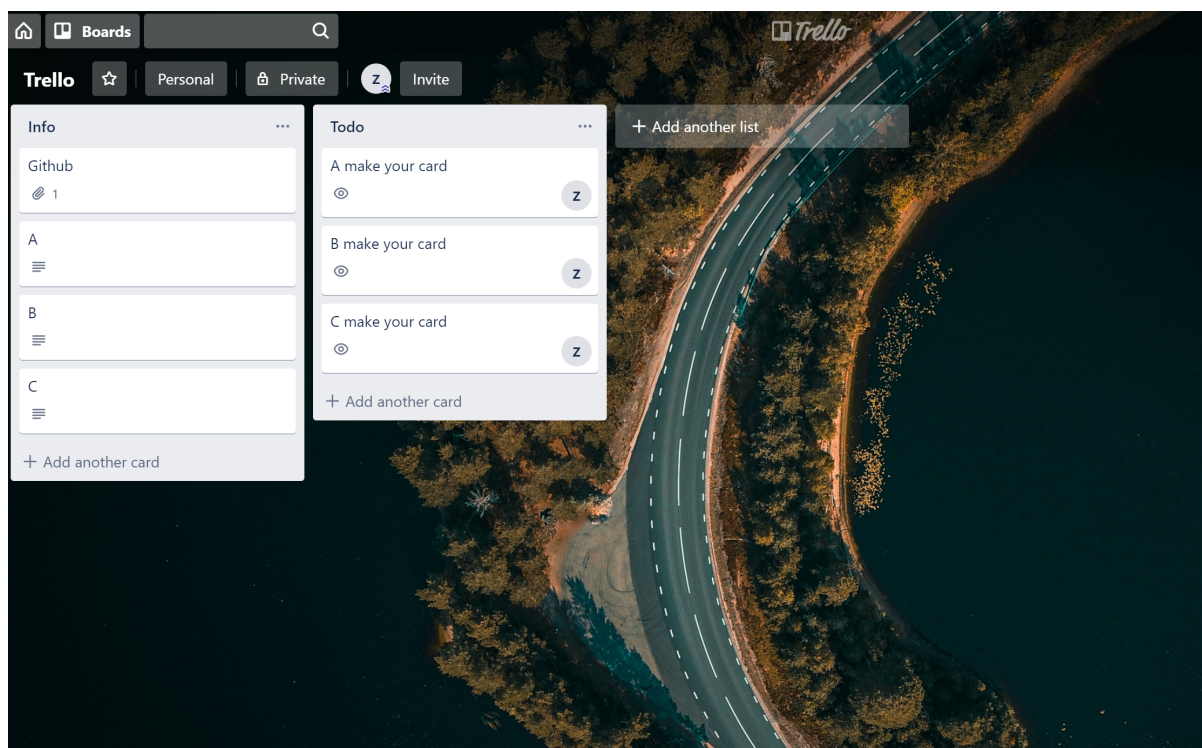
Boards

Trello

Trello

Personal

Private

Z

Invite

Info

...

Github

1

A

B

C

+ Add another card

Todo

...

A make your card

Z

B make your card

Z

C make your card

Z

+ Add another card

+ Add another list